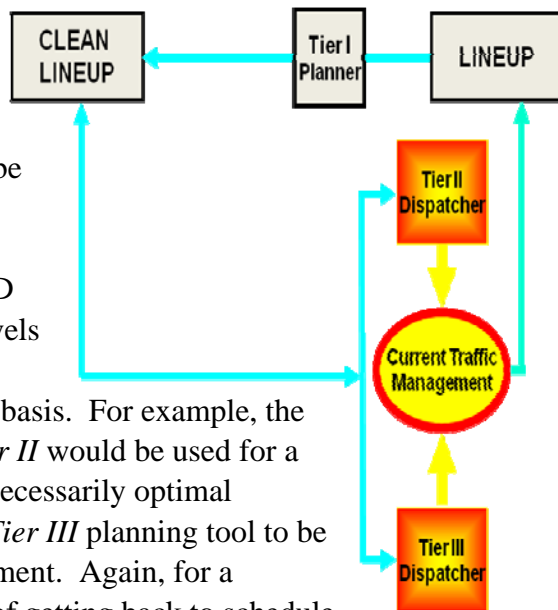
CLEAN LINEUP

Tier I Planner

LINEUP

be

Tier II Dispatcher

D
vels

Current Traffic Management

basis. For example, the
r II would be used for a
ecessarily optimal
Tier III planning tool to be
ment. Again, for a
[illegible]

Tier III Dispatcher